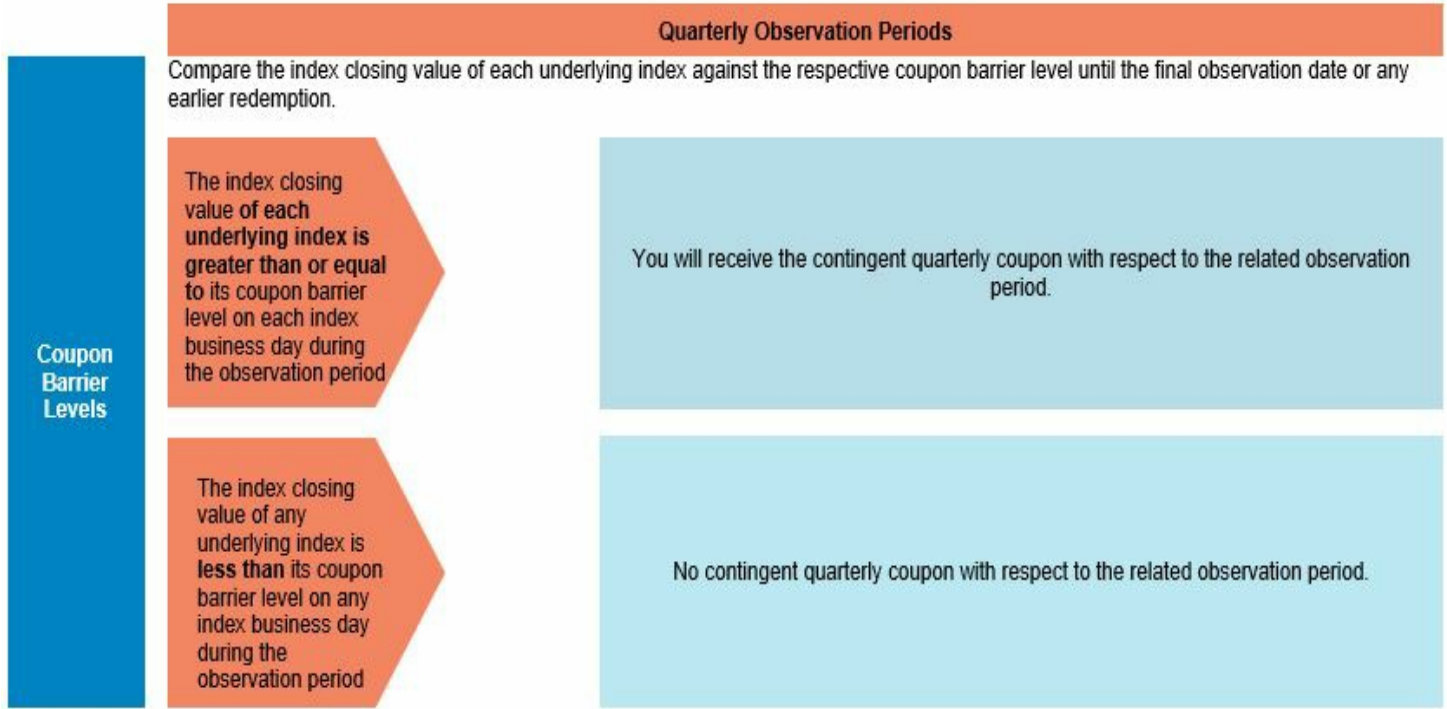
Quarterly Observation Periods

Coupon Barrier Levels

Compare the index closing value of each underlying index against the respective coupon barrier level until the final observation date or any earlier redemption.

The index closing value of each underlying index is greater than or equal to its coupon barrier level on each index business day during the observation period

You will receive the contingent quarterly coupon with respect to the related observation period.

The index closing value of any underlying index is less than its coupon barrier level on any index business day during the observation period

No contingent quarterly coupon with respect to the related observation period.